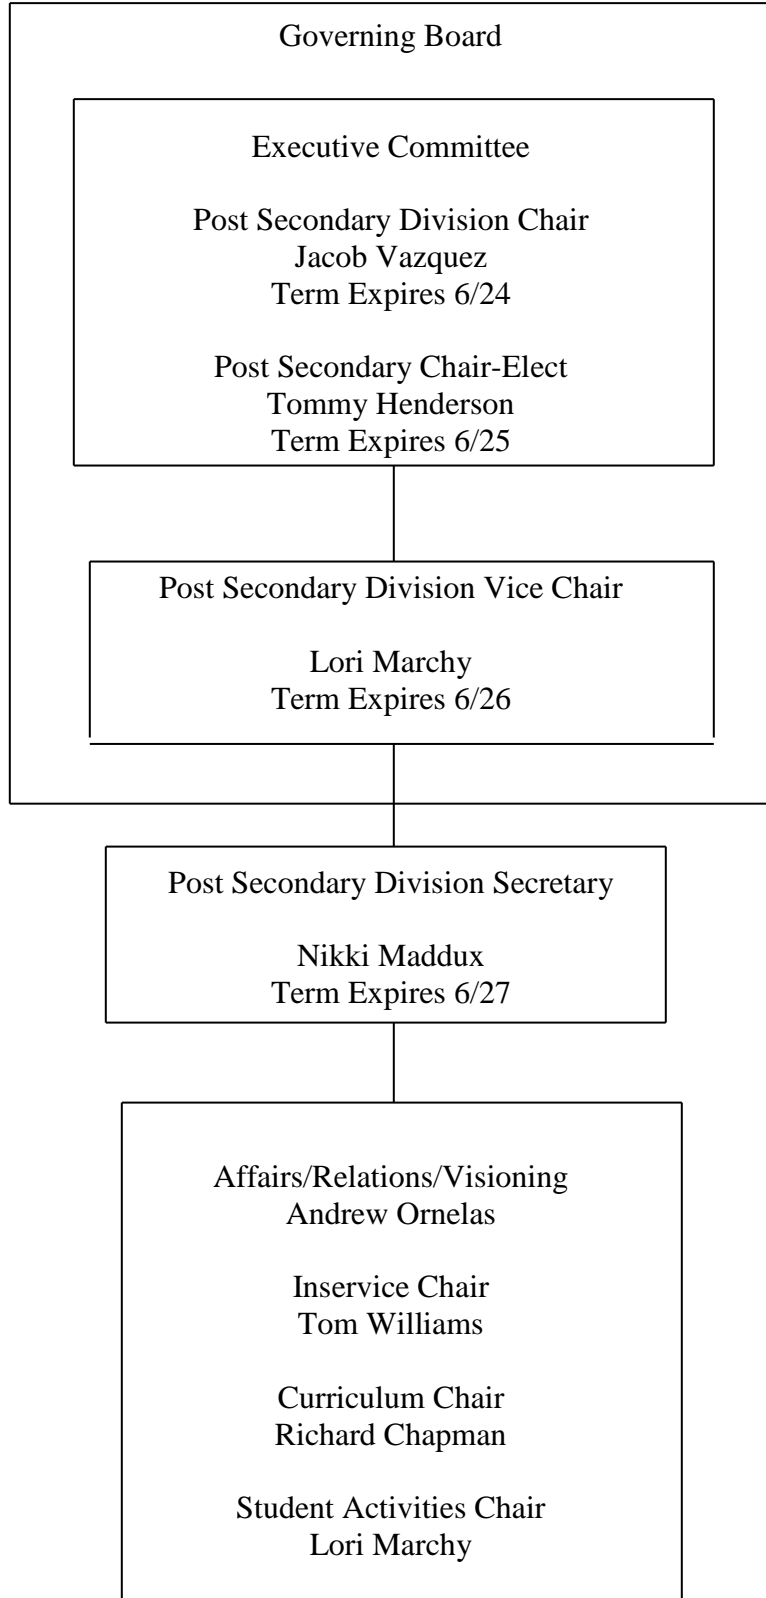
Governing Board

Executive Committee

Post Secondary Division Chair
Jacob Vazquez
Term Expires 6/24

Post Secondary Chair-Elect
Tommy Henderson
Term Expires 6/25

Post Secondary Division Vice Chair

Lori Marchy
Term Expires 6/26

Post Secondary Division Secretary

Nikki Maddux
Term Expires 6/27

Affairs/Relations/Visioning
Andrew Ornelas

Inservice Chair
Tom Williams

Curriculum Chair
Richard Chapman

Student Activities Chair
Lori Marchy